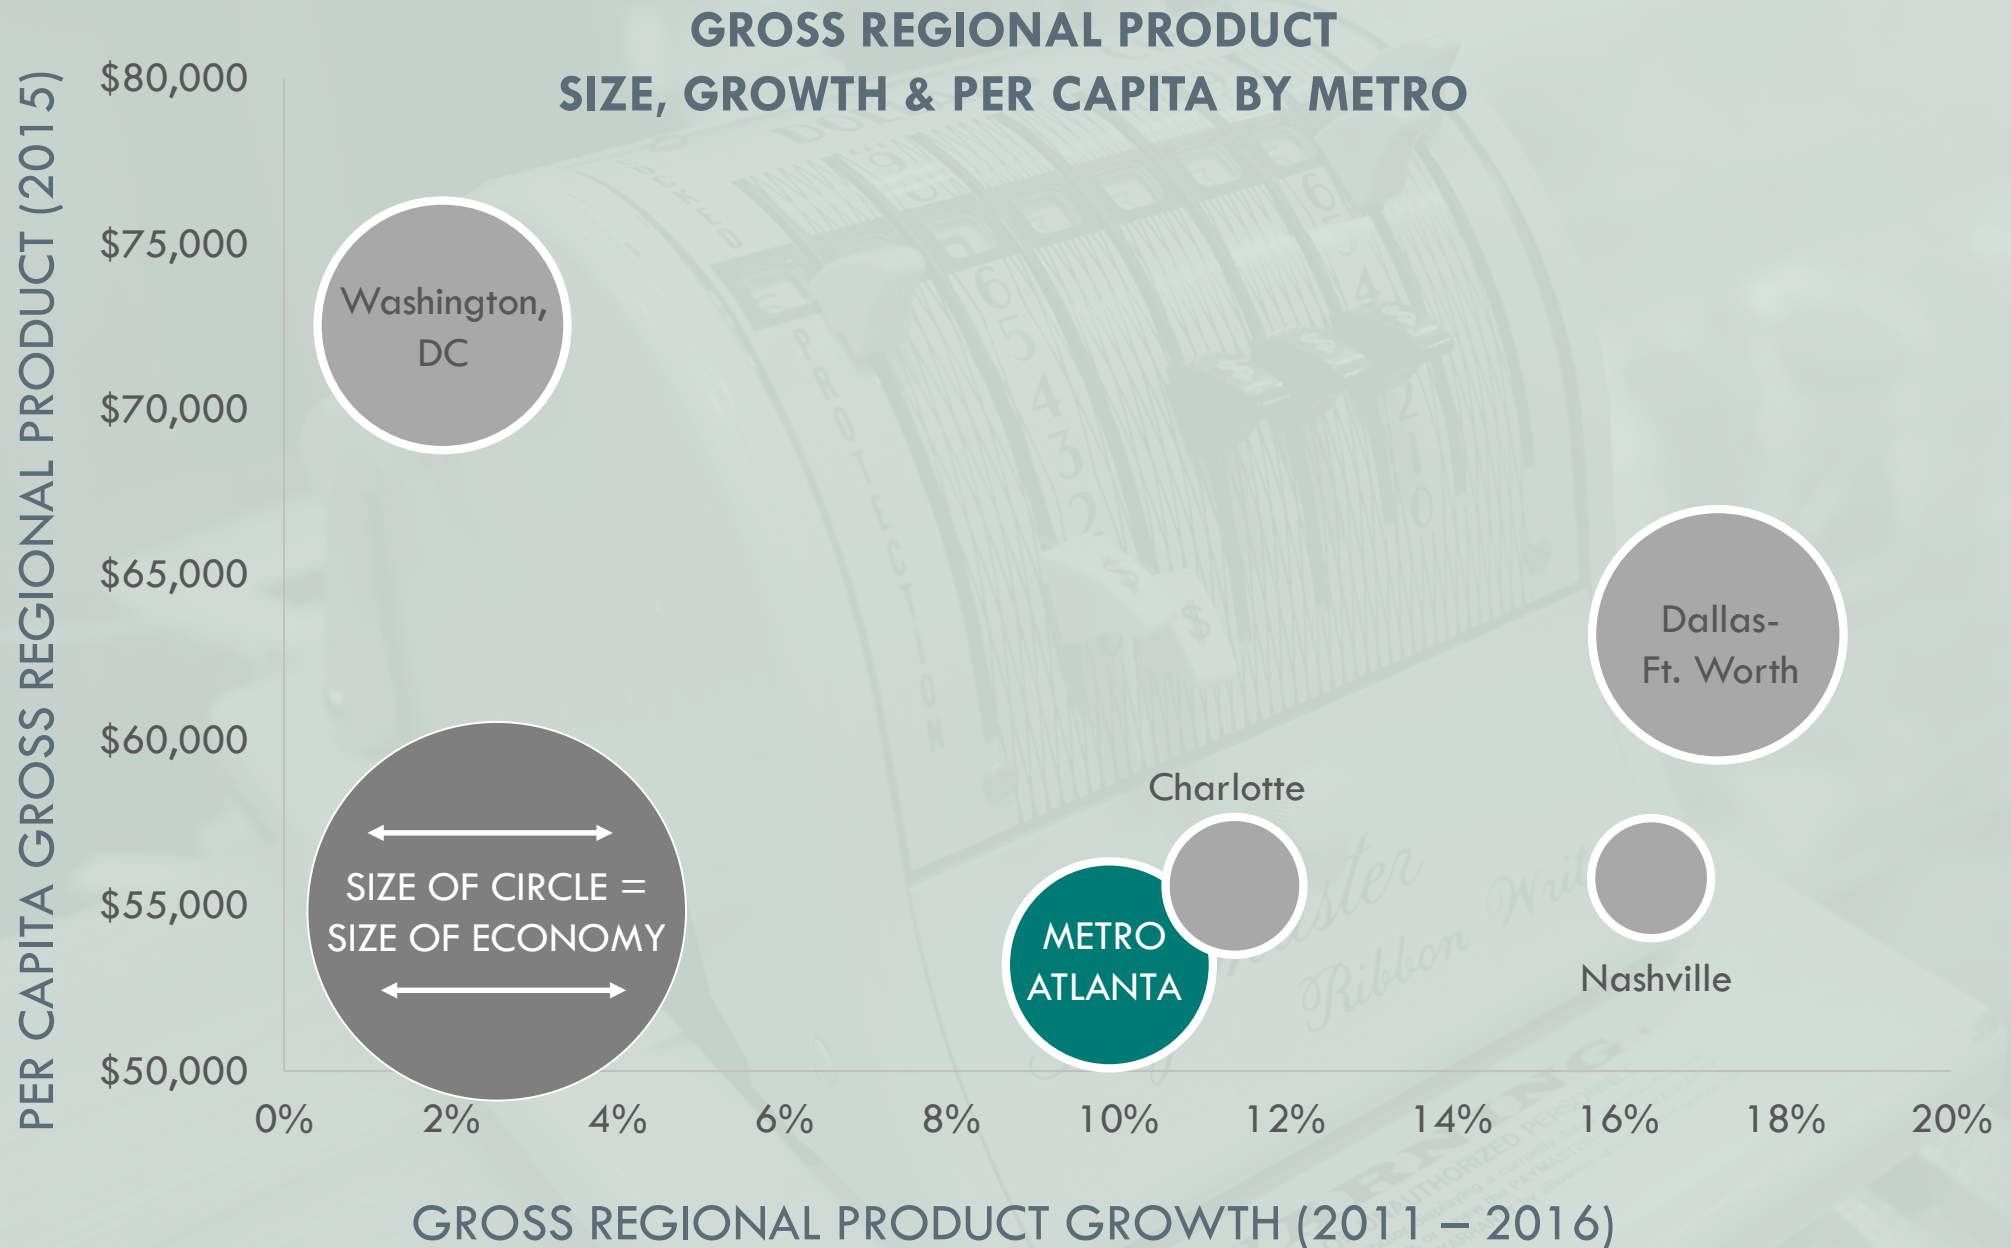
GROSS REGIONAL PRODUCT
SIZE, GROWTH & PER CAPITA BY METRO

PER CAPITA GROSS REGIONAL PRODUCT (2015)

$80,000
$75,000
$70,000
$65,000
$60,000
$55,000
$50,000

Washington, DC

Dallas-Ft. Worth

Charlotte

SIZE OF CIRCLE = SIZE OF ECONOMY

METRO ATLANTA

Nashville

0% 2% 4% 6% 8% 10% 12% 14% 16% 18% 20%

GROSS REGIONAL PRODUCT GROWTH (2011 – 2016)